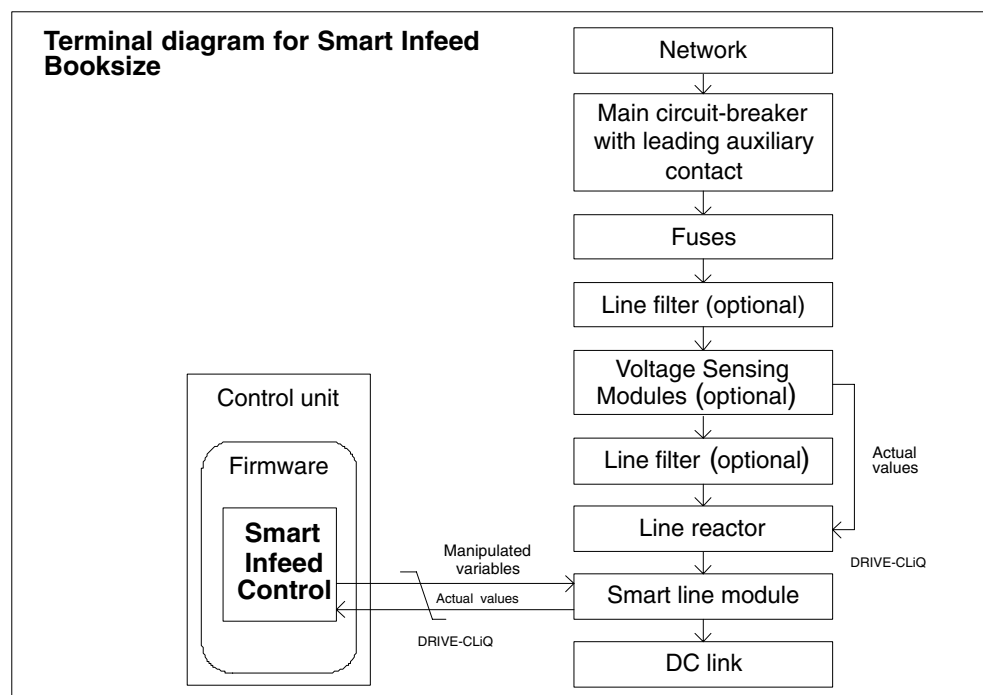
Terminal diagram for Smart Infeed Booksize

Network

Main circuit-breaker with leading auxiliary contact

Fuses

Line filter (optional)

Voltage Sensing Modules (optional)

Line filter (optional)

Actual values

Line reactor

DRIVE-CLiQ

Control unit

Firmware

Smart Infeed Control

Manipulated variables

Actual values

Smart line module

DRIVE-CLiQ

DC link